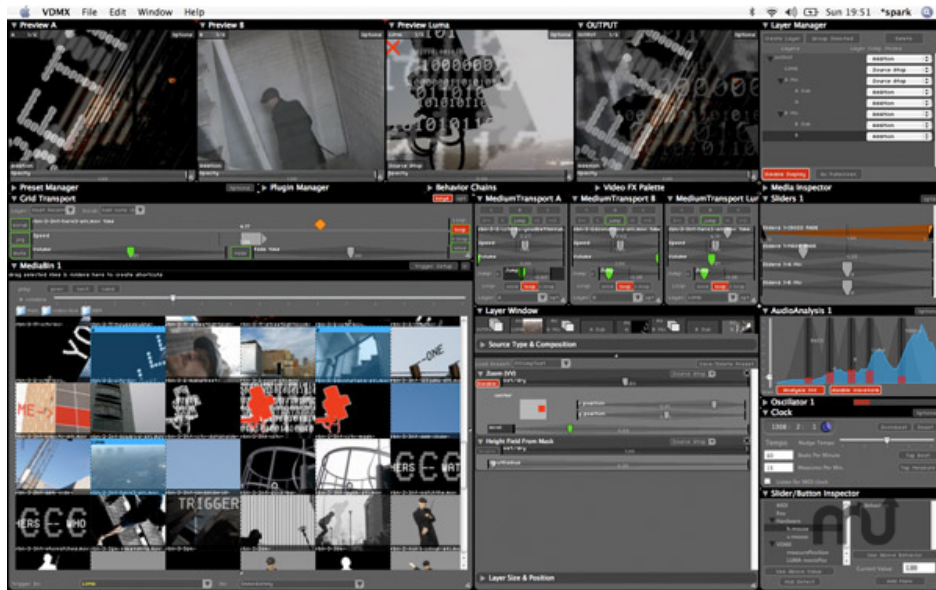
VDMX File Edit Window Help

Sun 19:51 *spark

Preview A

Preview B

Preview Luma

OUTPUT

Layer Manager

Preset Manager

Plugin Manager

Behavior Chains

Video FX Palette

Media Inspector

Grid Transport

MediumTransport A

MediumTransport B

MediumTransport Lu

Sliders 1

MediaBin 1

Layer Window

Source Type & Composition

Zoom (VI)

Height Field From Mask

Layer Size & Position

AudioAnalysis 1

Oscillator 1

Clock

Slider/Button Inspector

Addition

Addition

Addition

Addition

Addition

Addition

TRIGGER

Beats Per Minute

Measures Per Min.

Tap Beat

Tap Measure